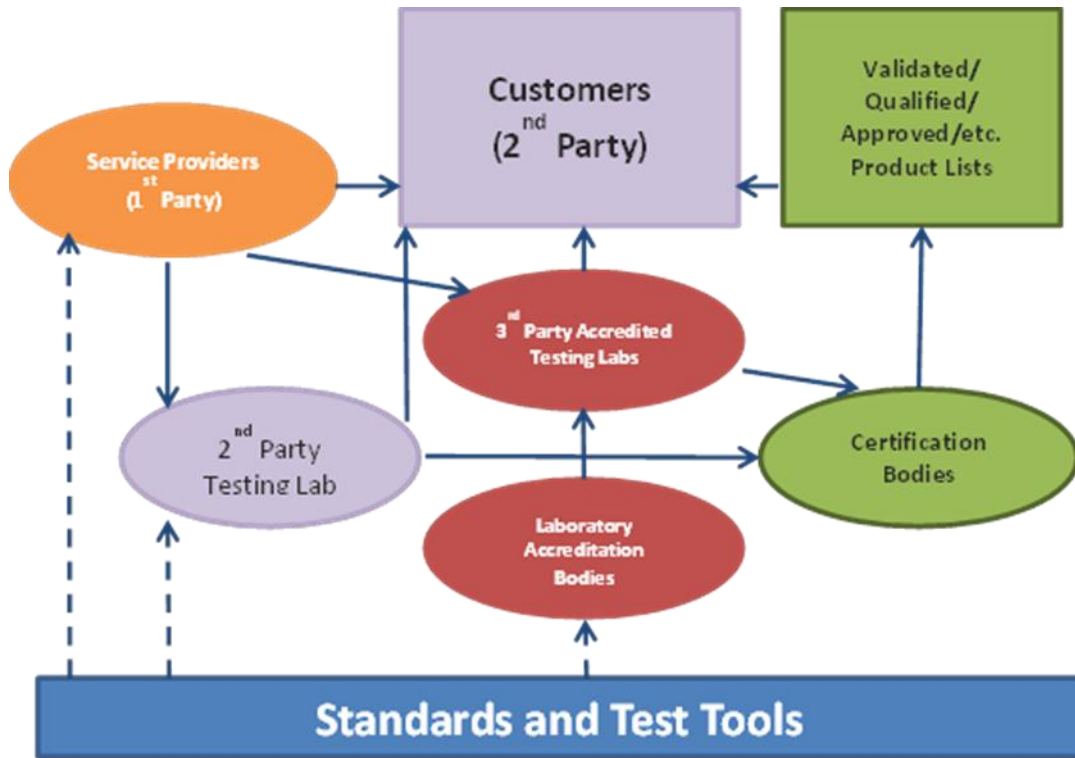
Customers
($2^{nd}$ Party)

Validated/
Qualified/
Approved/etc.
Product Lists

Service Providers
($1^{st}$ Party)

$3^{rd}$ Party Accredited Testing Labs

$2^{nd}$ Party
Testing Lab

Certification Bodies

Laboratory Accreditation Bodies

Standards and Test Tools